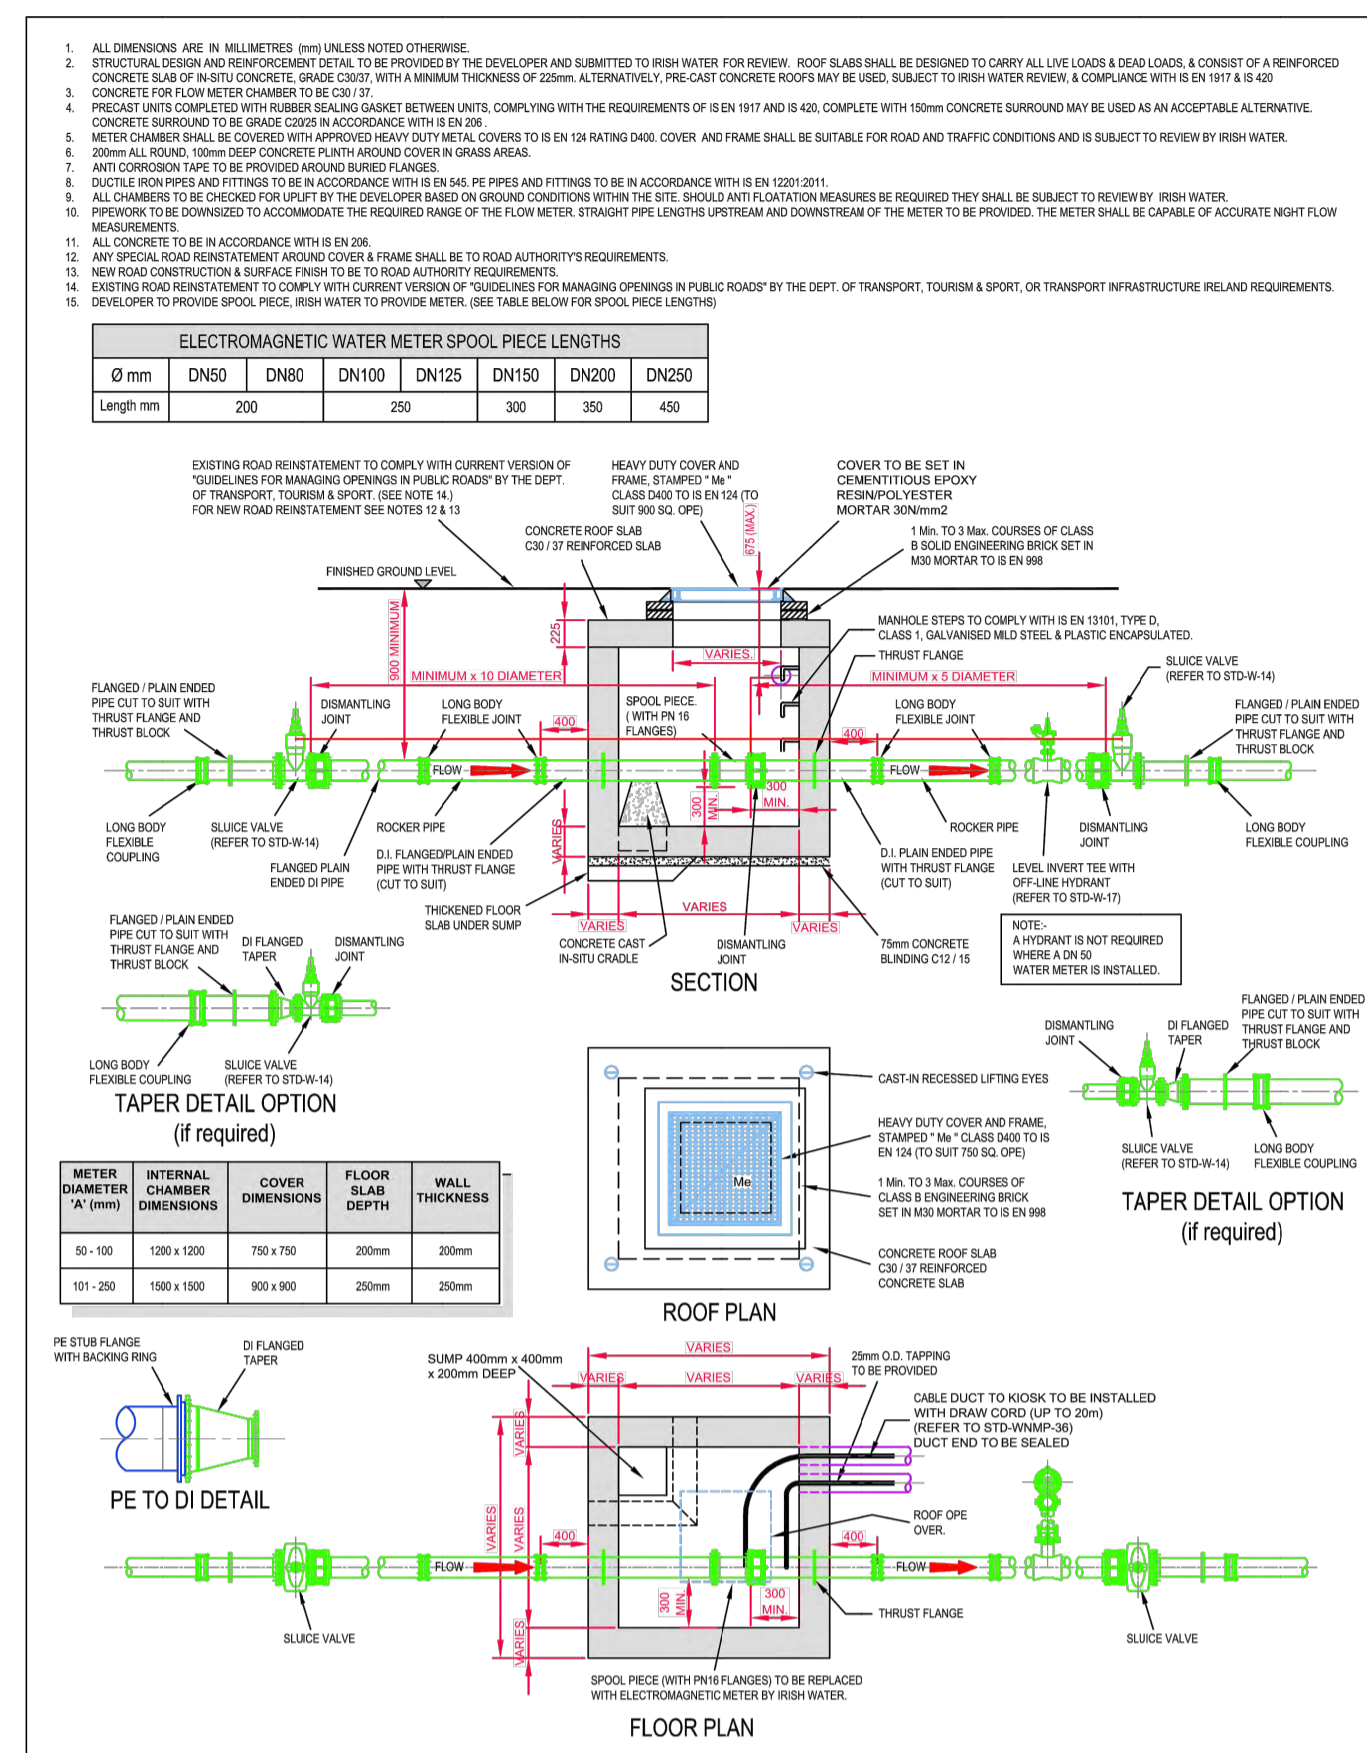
1. ALL DIMENSIONS ARE IN MILLIMETRES (mm) UNLESS NOTED OTHERWISE.
2. STRUCTURAL DESIGN AND REINFORCEMENT DETAIL TO BE PROVIDED BY THE DEVELOPER AND SUBMITTED TO IRISH WATER FOR REVIEW. ROOF SLABS SHALL BE DESIGNED TO CARRY ALL LIVE LOADS & DEAD LOADS, & CONSIST OF A REINFORCED CONCRETE SLAB OF IN-SITU CONCRETE, GRADE C30/37, WITH A MINIMUM THICKNESS OF 225mm. ALTERNATIVELY, PRE-CAST CONCRETE ROOFS MAY BE USED, SUBJECT TO IRISH WATER REVIEW, & COMPLIANCE WITH IS EN 1917 & IS 420
3. CONCRETE FOR FLOW METER CHAMBER TO BE C30 / 37.
4. PRECAST UNITS COMPLETED WITH RUBBER SEALING GASKET BETWEEN UNITS, COMPLYING WITH THE REQUIREMENTS OF IS EN 1917 AND IS 420, COMPLETE WITH 150mm CONCRETE SURROUND MAY BE USED AS AN ACCEPTABLE ALTERNATIVE. CONCRETE SURROUND TO BE GRADE C20/25 IN ACCORDANCE WITH IS EN 206 .
5. METER CHAMBER SHALL BE COVERED WITH APPROVED HEAVY DUTY METAL COVERS TO IS EN 124 RATING D400. COVER AND FRAME SHALL BE SUITABLE FOR ROAD AND TRAFFIC CONDITIONS AND IS SUBJECT TO REVIEW BY IRISH WATER.
6. 200mm ALL ROUND, 100mm DEEP CONCRETE PLINTH AROUND COVER IN GRASS AREAS.
7. ANTI CORROSION TAPE TO BE PROVIDED AROUND BURIED FLANGES.
8. DUCTILE IRON PIPES AND FITTINGS TO BE IN ACCORDANCE WITH IS EN 545. PE PIPES AND FITTINGS TO BE IN ACCORDANCE WITH IS EN 12201:2011.
9. ALL CHAMBERS TO BE CHECKED FOR UPLIFT BY THE DEVELOPER BASED ON GROUND CONDITIONS WITHIN THE SITE. SHOULD ANTI FLOATATION MEASURES BE REQUIRED THEY SHALL BE SUBJECT TO REVIEW BY IRISH WATER.
10. PIPEWORK TO BE DOWNSIZED TO ACCOMMODATE THE REQUIRED RANGE OF THE FLOW METER. STRAIGHT PIPE LENGTHS UPSTREAM AND DOWNSTREAM OF THE METER TO BE PROVIDED. THE METER SHALL BE CAPABLE OF ACCURATE NIGHT FLOW MEASUREMENTS.
11. ALL CONCRETE TO BE IN ACCORDANCE WITH IS EN 206.
12. ANY SPECIAL ROAD REINSTATEMENT AROUND COVER & FRAME SHALL BE TO ROAD AUTHORITY'S REQUIREMENTS.
13. NEW ROAD CONSTRUCTION & SURFACE FINISH TO BE TO ROAD AUTHORITY REQUIREMENTS.
14. EXISTING ROAD REINSTATEMENT TO COMPLY WITH CURRENT VERSION OF "GUIDELINES FOR MANAGING OPENINGS IN PUBLIC ROADS" BY THE DEPT. OF TRANSPORT, TOURISM & SPORT, OR TRANSPORT INFRASTRUCTURE IRELAND REQUIREMENTS.
15. DEVELOPER TO PROVIDE SPOOL PIECE, IRISH WATER TO PROVIDE METER. (SEE TABLE BELOW FOR SPOOL PIECE LENGTHS)

ELECTROMAGNETIC WATER METER SPOOL PIECE LENGTHS
| Ø mm | DN50 | DN80 | DN100 | DN125 | DN150 | DN200 | DN250 |
|---|---|---|---|---|---|---|---|
| Length mm | 200 | | 250 | | 300 | 350 | 450 |

EXISTING ROAD REINSTATEMENT TO COMPLY WITH CURRENT VERSION OF "GUIDELINES FOR MANAGING OPENINGS IN PUBLIC ROADS" BY THE DEPT. OF TRANSPORT, TOURISM & SPORT. (SEE NOTE 14.) FOR NEW ROAD REINSTATEMENT SEE NOTES 12 & 13
HEAVY DUTY COVER AND FRAME, STAMPED " Me " CLASS D400 TO IS EN 124 (TO SUIT 900 SQ. OPE)
COVER TO BE SET IN CEMENTITIOUS EPOXY RESIN/POLYESTER MORTAR 30N/mm2
CONCRETE ROOF SLAB C30 / 37 REINFORCED SLAB
675 (MAX.)
1 Min. TO 3 Max. COURSES OF CLASS B SOLID ENGINEERING BRICK SET IN M30 MORTAR TO IS EN 998
FINISHED GROUND LEVEL
225
900 MINIMUM
MANHOLE STEPS TO COMPLY WITH IS EN 13101, TYPE D, CLASS 1, GALVANISED MILD STEEL & PLASTIC ENCAPSULATED.
VARIES
THRUST FLANGE
SLUICE VALVE (REFER TO STD-W-14)
MINIMUM x 10 DIAMETER
MINIMUM x 5 DIAMETER
FLANGED / PLAIN ENDED PIPE CUT TO SUIT WITH THRUST FLANGE AND THRUST BLOCK
DISMANTLING JOINT
LONG BODY FLEXIBLE JOINT
400
SPOOL PIECE. ( WITH PN 16 FLANGES)
LONG BODY FLEXIBLE JOINT
400
FLANGED / PLAIN ENDED PIPE CUT TO SUIT WITH THRUST FLANGE AND THRUST BLOCK
FLOW
FLOW
300 MIN.
300 MIN.
LONG BODY FLEXIBLE COUPLING
SLUICE VALVE (REFER TO STD-W-14)
ROCKER PIPE
ROCKER PIPE
DISMANTLING JOINT
LONG BODY FLEXIBLE COUPLING
VARIES
D.I. FLANGED/PLAIN ENDED PIPE WITH THRUST FLANGE (CUT TO SUIT)
FLANGED PLAIN ENDED DI PIPE
D.I. PLAIN ENDED PIPE WITH THRUST FLANGE (CUT TO SUIT)
LEVEL INVERT TEE WITH OFF-LINE HYDRANT (REFER TO STD-W-17)
THICKENED FLOOR SLAB UNDER SUMP
VARIES
VARIES
VARIES
NOTE:- A HYDRANT IS NOT REQUIRED WHERE A DN 50 WATER METER IS INSTALLED.
CONCRETE CAST IN-SITU CRADLE
DISMANTLING JOINT
75mm CONCRETE BLINDING C12 / 15
SECTION
FLANGED / PLAIN ENDED PIPE CUT TO SUIT WITH THRUST FLANGE AND THRUST BLOCK
DI FLANGED TAPER
DISMANTLING JOINT
LONG BODY FLEXIBLE COUPLING
SLUICE VALVE (REFER TO STD-W-14)
TAPER DETAIL OPTION
(if required)
DISMANTLING JOINT
DI FLANGED TAPER
FLANGED / PLAIN ENDED PIPE CUT TO SUIT WITH THRUST FLANGE AND THRUST BLOCK
CAST-IN RECESSED LIFTING EYES
HEAVY DUTY COVER AND FRAME, STAMPED " Me " CLASS D400 TO IS EN 124 (TO SUIT 750 SQ. OPE)
Me
1 Min. TO 3 Max. COURSES OF CLASS B ENGINEERING BRICK SET IN M30 MORTAR TO IS EN 998
CONCRETE ROOF SLAB C30 / 37 REINFORCED CONCRETE SLAB
ROOF PLAN
SLUICE VALVE (REFER TO STD-W-14)
LONG BODY FLEXIBLE COUPLING
TAPER DETAIL OPTION
(if required)

| METER DIAMETER 'A' (mm) | INTERNAL CHAMBER DIMENSIONS | COVER DIMENSIONS | FLOOR SLAB DEPTH | WALL THICKNESS |
|---|---|---|---|---|
| 50 - 100 | 1200 x 1200 | 750 x 750 | 200mm | 200mm |
| 101 - 250 | 1500 x 1500 | 900 x 900 | 250mm | 250mm |

PE STUB FLANGE WITH BACKING RING
DI FLANGED TAPER
PE TO DI DETAIL
SUMP 400mm x 400mm x 200mm DEEP
VARIES
VARIES
VARIES
VARIES
25mm O.D. TAPPING TO BE PROVIDED
CABLE DUCT TO KIOSK TO BE INSTALLED WITH DRAW CORD (UP TO 20m) (REFER TO STD-WNMP-36) DUCT END TO BE SEALED
VARIES
VARIES
VARIES
ROOF OPE OVER.
400
400
FLOW
FLOW
300 MIN.
300 MIN.
VARIES
THRUST FLANGE
SLUICE VALVE
SLUICE VALVE
SPOOL PIECE (WITH PN16 FLANGES) TO BE REPLACED WITH ELECTROMAGNETIC METER BY IRISH WATER.
FLOOR PLAN